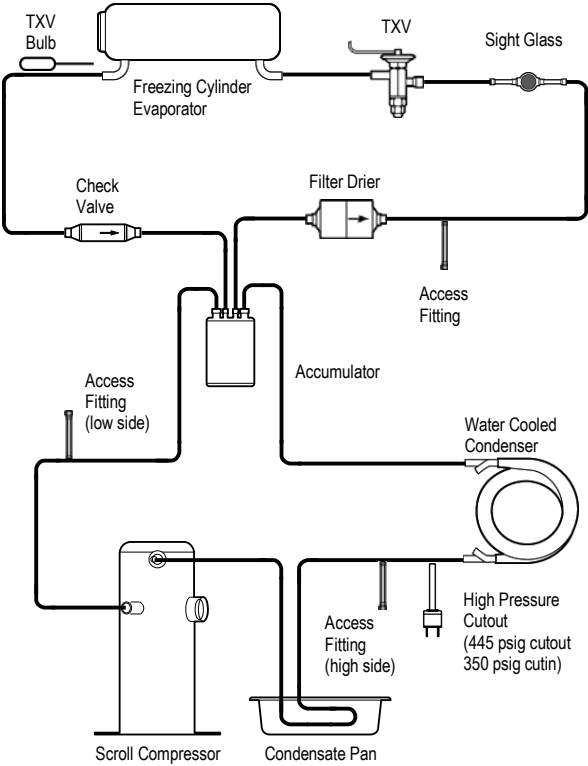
TXV Bulb

Freezing Cylinder Evaporator

TXV

Sight Glass

Check Valve

Filter Drier

Access Fitting

Accumulator

Access Fitting (low side)

Water Cooled Condenser

High Pressure Cutout (445 psig cutout 350 psig cutin)

Access Fitting (high side)

Scroll Compressor

Condensate Pan